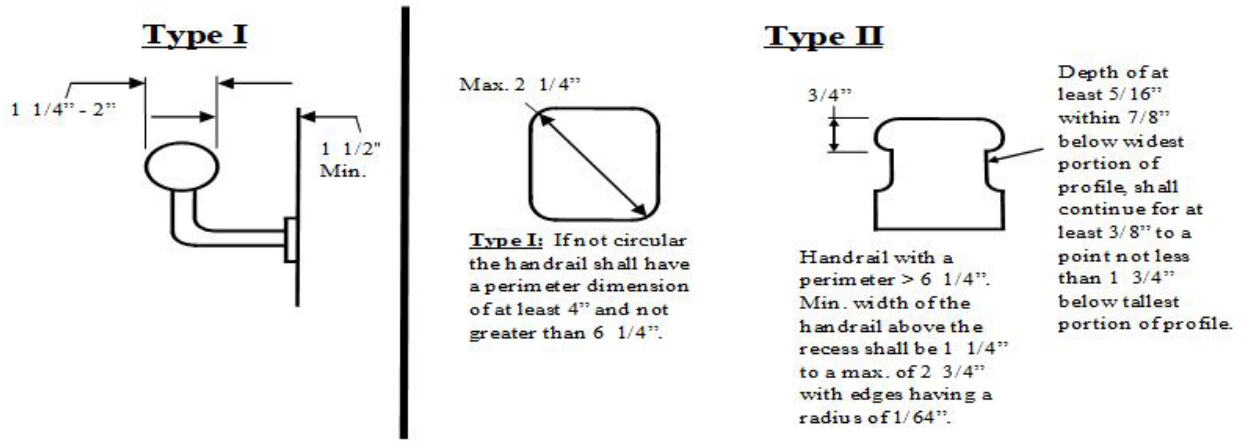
Type I

1 1/4" - 2"

1 1/2" Min.

Max. 2 1/4"

Type I: If not circular the handrail shall have a perimeter dimension of at least 4" and not greater than 6 1/4".

Type II

3/4"

Depth of at least 5/16" within 7/8" below widest portion of profile, shall continue for at least 3/8" to a point not less than 1 3/4" below tallest portion of profile.

Handrail with a perimeter > 6 1/4". Min. width of the handrail above the recess shall be 1 1/4" to a max. of 2 3/4" with edges having a radius of 1/64".